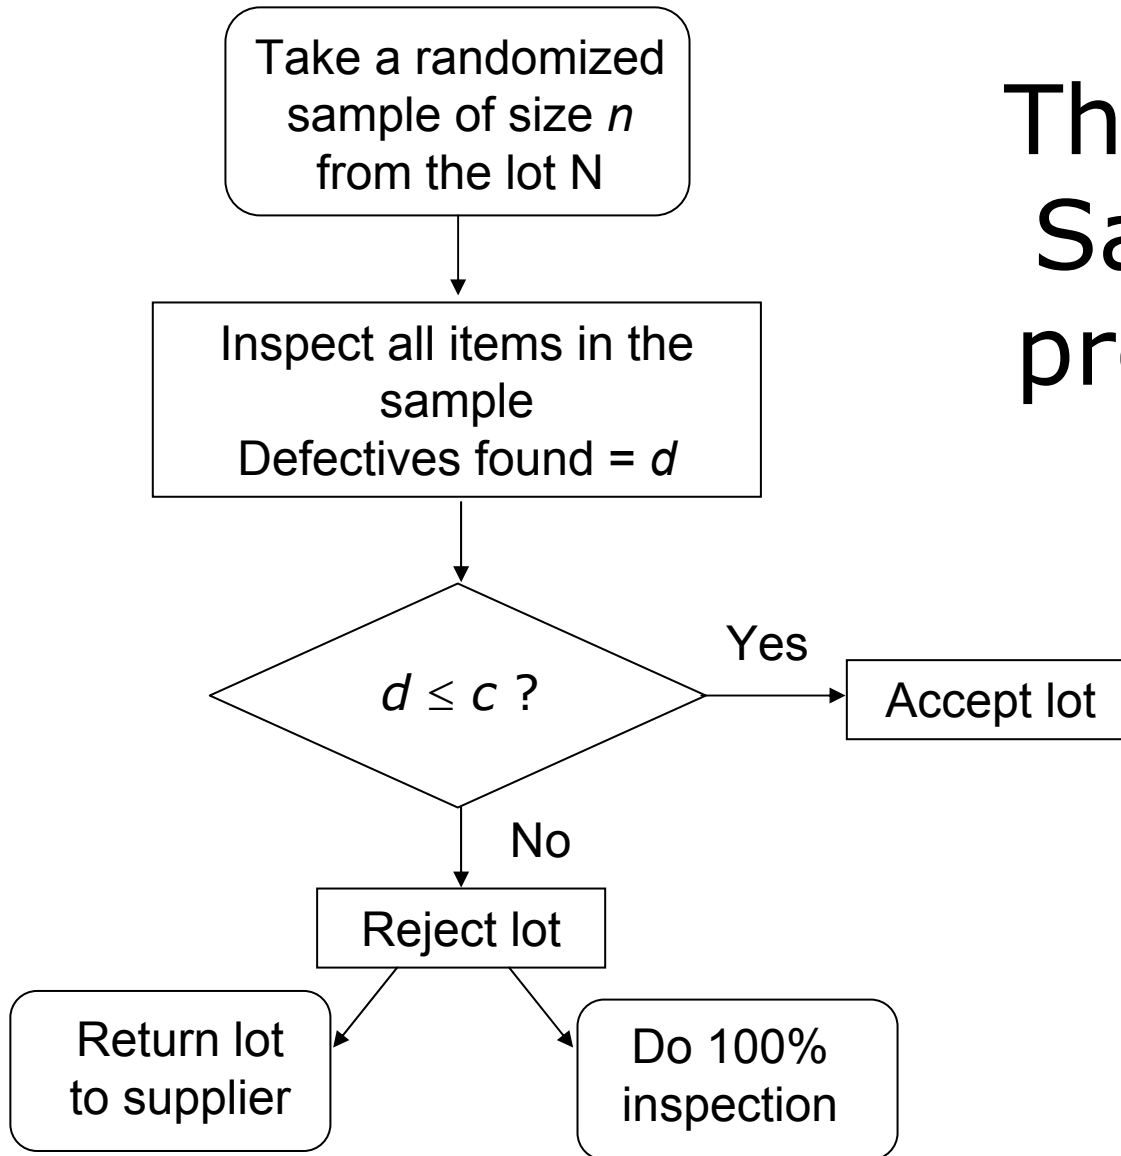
Th
Sa
pr

Take a randomized sample of size *n* from the lot N

Inspect all items in the sample
Defectives found = *d*

$d \leq c$ ?

Yes

Accept lot

No

Reject lot

Return lot to supplier

Do 100% inspection